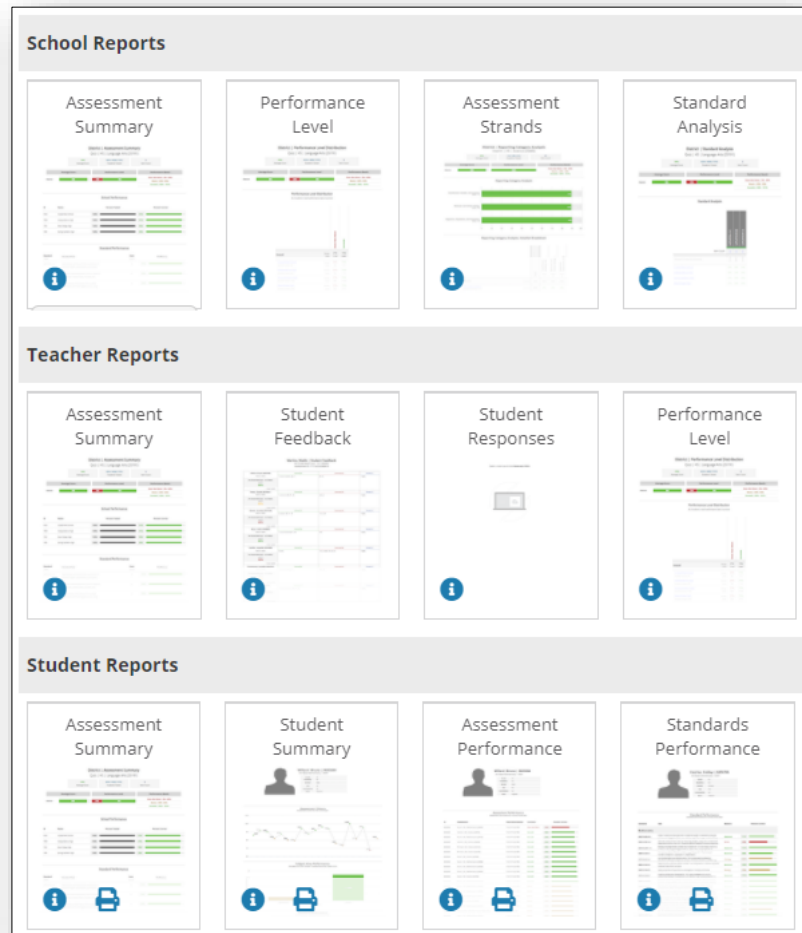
School Reports

Assessment Summary

Performance Level

Assessment Strands

Standard Analysis

Teacher Reports

Assessment Summary

Student Feedback

Student Responses

Performance Level

Student Reports

Assessment Summary

Student Summary

Assessment Performance

Standards Performance